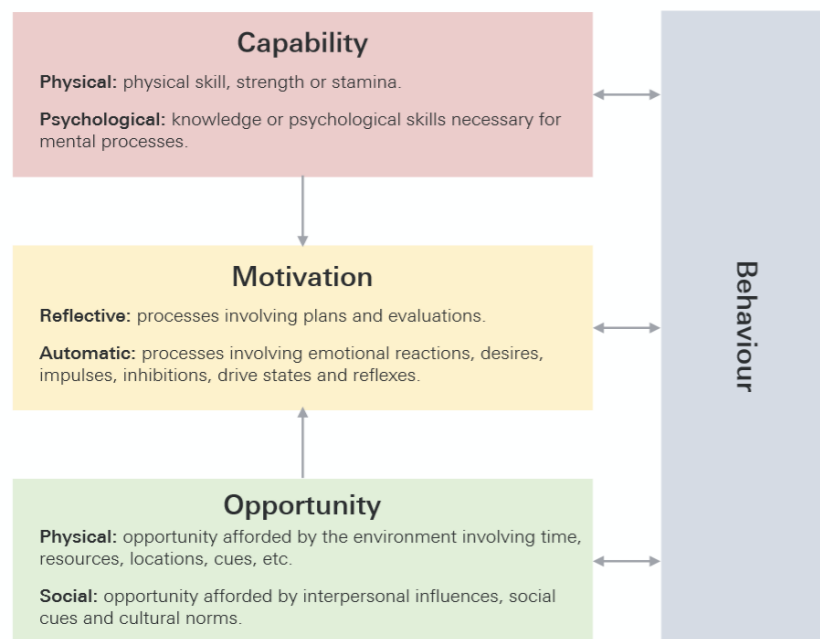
Capability

Physical: physical skill, strength or stamina.

Psychological: knowledge or psychological skills necessary for mental processes.

Motivation

Reflective: processes involving plans and evaluations.

Automatic: processes involving emotional reactions, desires, impulses, inhibitions, drive states and reflexes.

Opportunity

Physical: opportunity afforded by the environment involving time, resources, locations, cues, etc.

Social: opportunity afforded by interpersonal influences, social cues and cultural norms.

Behaviour